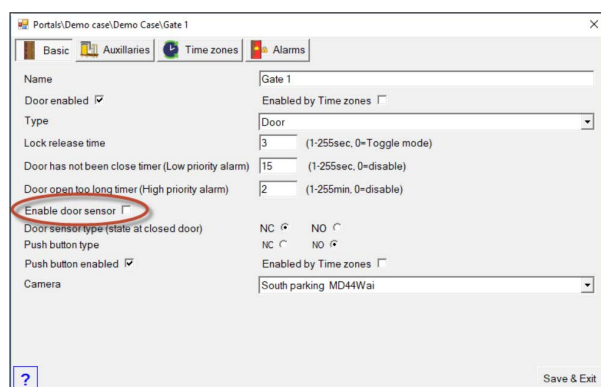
Portals\Demo case\Demo Case\Gate 1

Basic | Auxillaries | Time zones | Alarms

Name | Gate 1

Door enabled ☑ | Enabled by Time zones ☐

Type | Door

Lock release time | 3 (1-255sec, 0=Toggle mode)

Door has not been close timer (Low priority alarm) | 15 (1-255sec, 0=disable)

Door open too long timer (High priority alarm) | 2 (1-255min, 0=disable)

Enable door sensor ☐

Door sensor type (state at closed door) | NC ◉ NO ○

Push button type | NC ○ NO ◉

Push button enabled ☑ | Enabled by Time zones ☐

Camera | South parking MD44Wai

?

Save & Exit